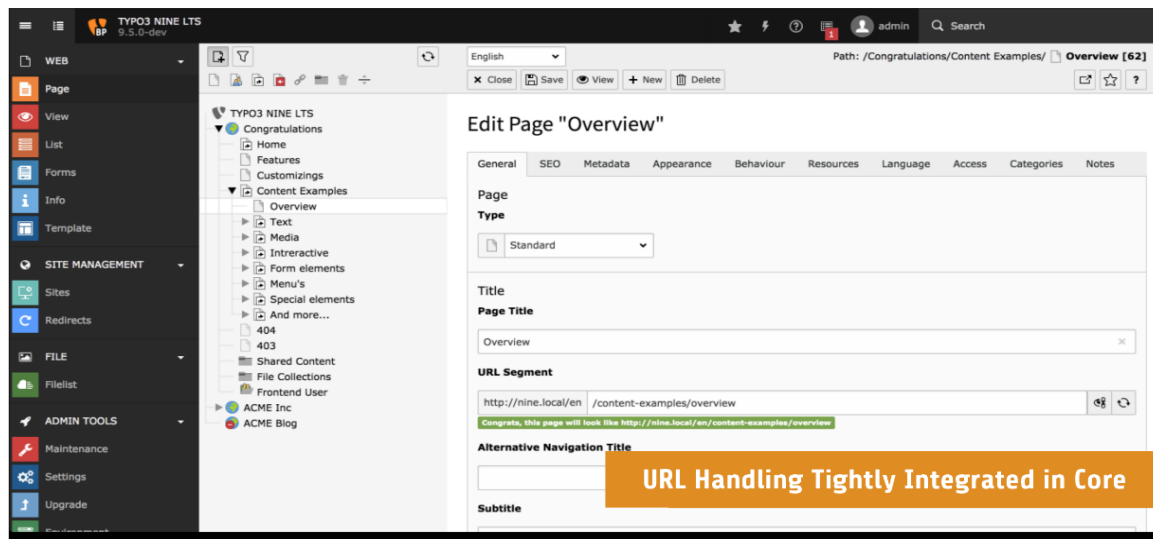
BP TYPO3 NINE LTS
9.5.0-dev

admin Search

WEB
Page
View
List
Forms
Info
Template

SITE MANAGEMENT
Sites
Redirects

FILE
Filelist

ADMIN TOOLS
Maintenance
Settings
Upgrade
Environment

TYPO3 NINE LTS
Congratulations
Home
Features
Customizings
Content Examples
Overview
Text
Media
Intreractive
Form elements
Menu's
Special elements
And more...
404
403
Shared Content
File Collections
Frontend User
ACME Inc
ACME Blog

English

Path: /Congratulations/Content Examples/ Overview [62]

Close Save View New Delete

Edit Page "Overview"

General SEO Metadata Appearance Behaviour Resources Language Access Categories Notes

Page
Type
Standard

Title
Page Title
Overview

URL Segment
http://nine.local/en /content-examples/overview
Congrats, this page will look like http://nine.local/en/content-examples/overview

Alternative Navigation Title

Subtitle

URL Handling Tightly Integrated in Core